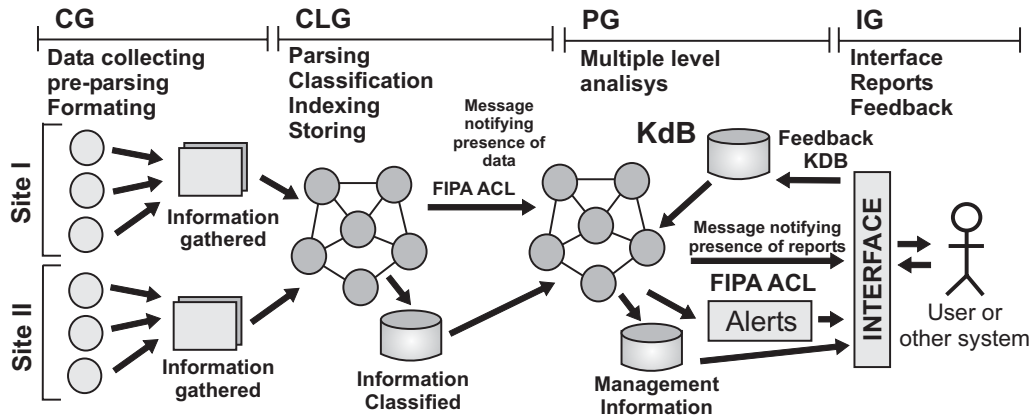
CG
Data collecting
pre-parsing
Formating

CLG
Parsing
Classification
Indexing
Storing

PG
Multiple level
analisys

IG
Interface
Reports
Feedback

Site I

Information gathered

Site II

Information gathered

Message notifying presence of data

FIPA ACL

Information Classified

KdB

Feedback KDB

Message notifying presence of reports

FIPA ACL

Alerts

Management Information

INTERFACE

User or other system